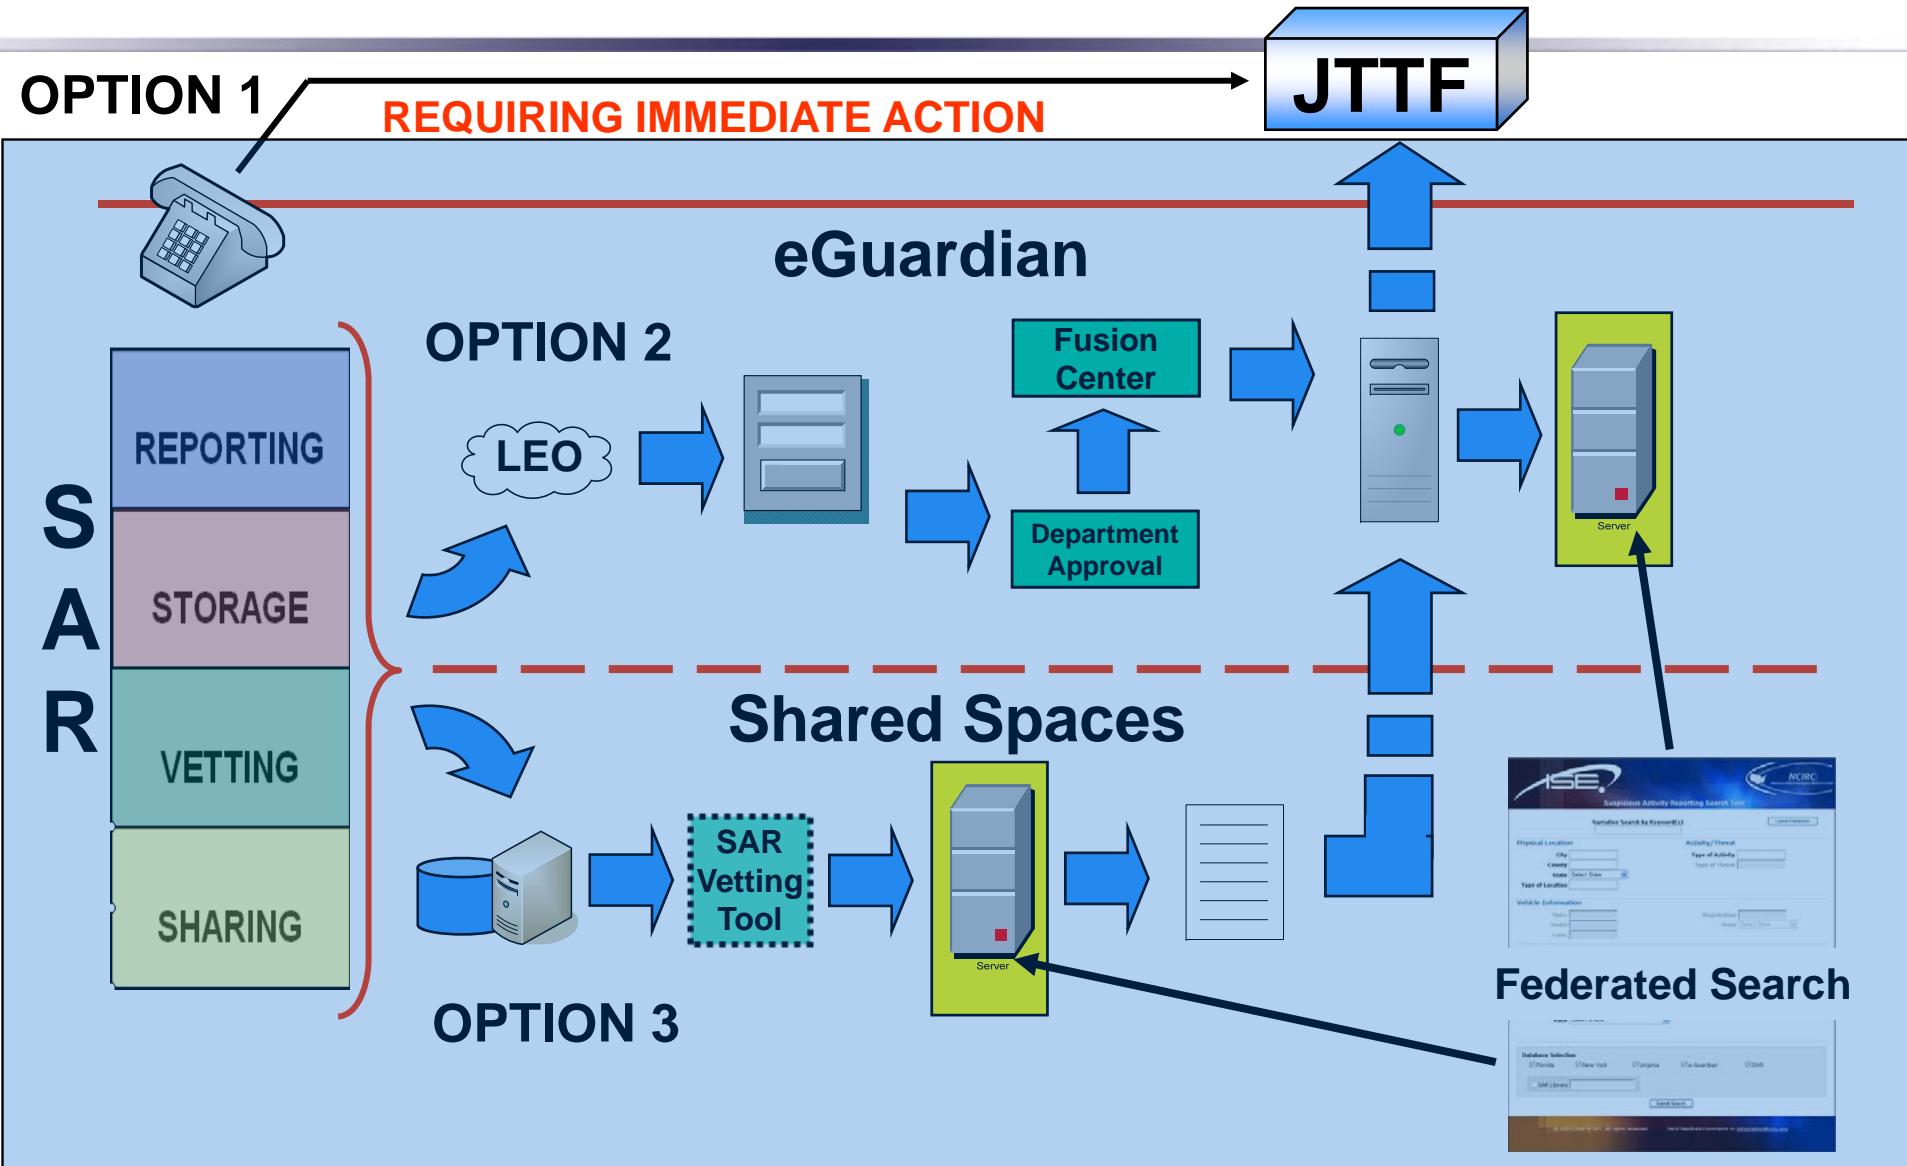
OPTION 1

REQUIRING IMMEDIATE ACTION

JTTF

eGuardian

OPTION 2

LEO

Fusion Center

Department Approval

Server

S
A
R

REPORTING

STORAGE

VETTING

SHARING

Shared Spaces

SAR Vetting Tool

Server

ISE

NCIRC

Suspicious Activity Reporting Search Tool

Federated Search

OPTION 3